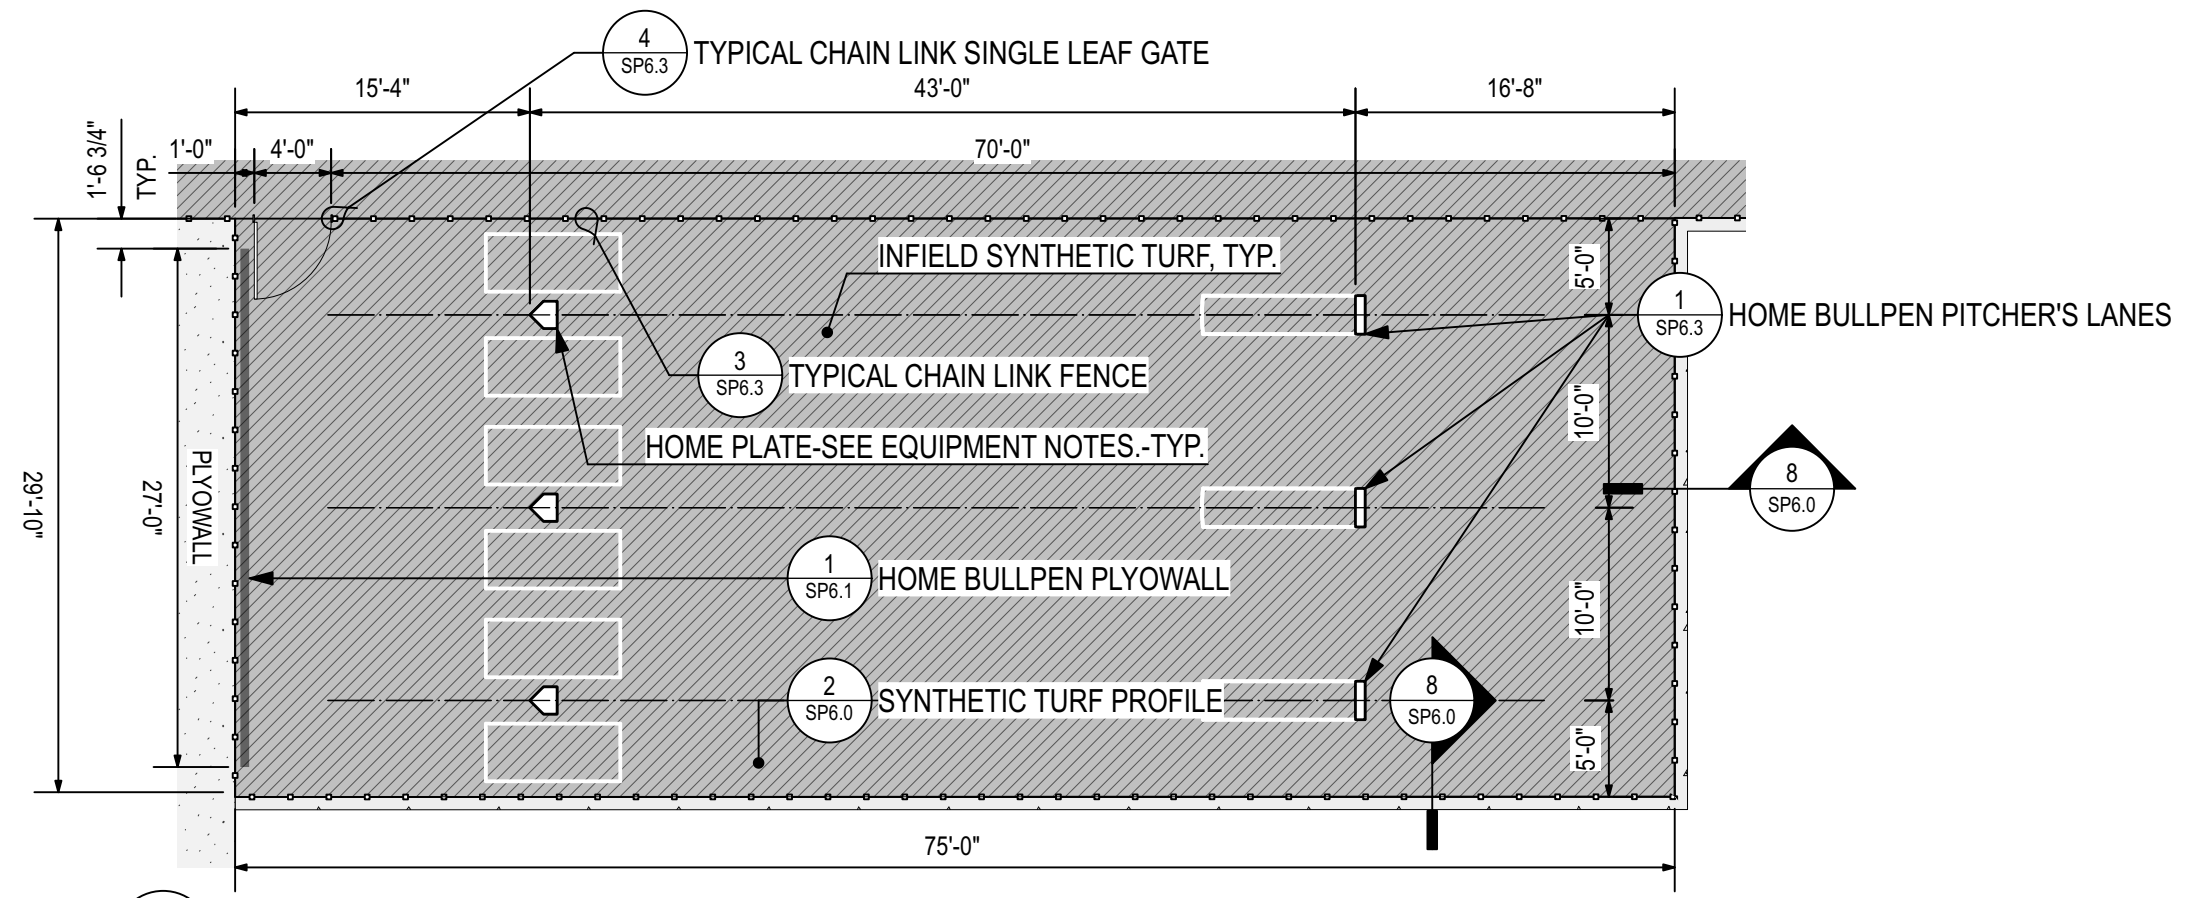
4
SP6.3
TYPICAL CHAIN LINK SINGLE LEAF GATE

15'-4"
43'-0"
16'-8"
1'-6 3/4"
TYP.
1'-0"
4'-0"
70'-0"

INFIELD SYNTHETIC TURF, TYP.
5'-0"
1
SP6.3
HOME BULLPEN PITCHER'S LANES

3
SP6.3
TYPICAL CHAIN LINK FENCE

HOME PLATE-SEE EQUIPMENT NOTES.-TYP.
10'-0"
8
SP6.0

29'-10"
27'-0"
PLYOWALL

1
SP6.1
HOME BULLPEN PLYOWALL
10'-0"

2
SP6.0
SYNTHETIC TURF PROFILE
8
SP6.0
5'-0"

75'-0"